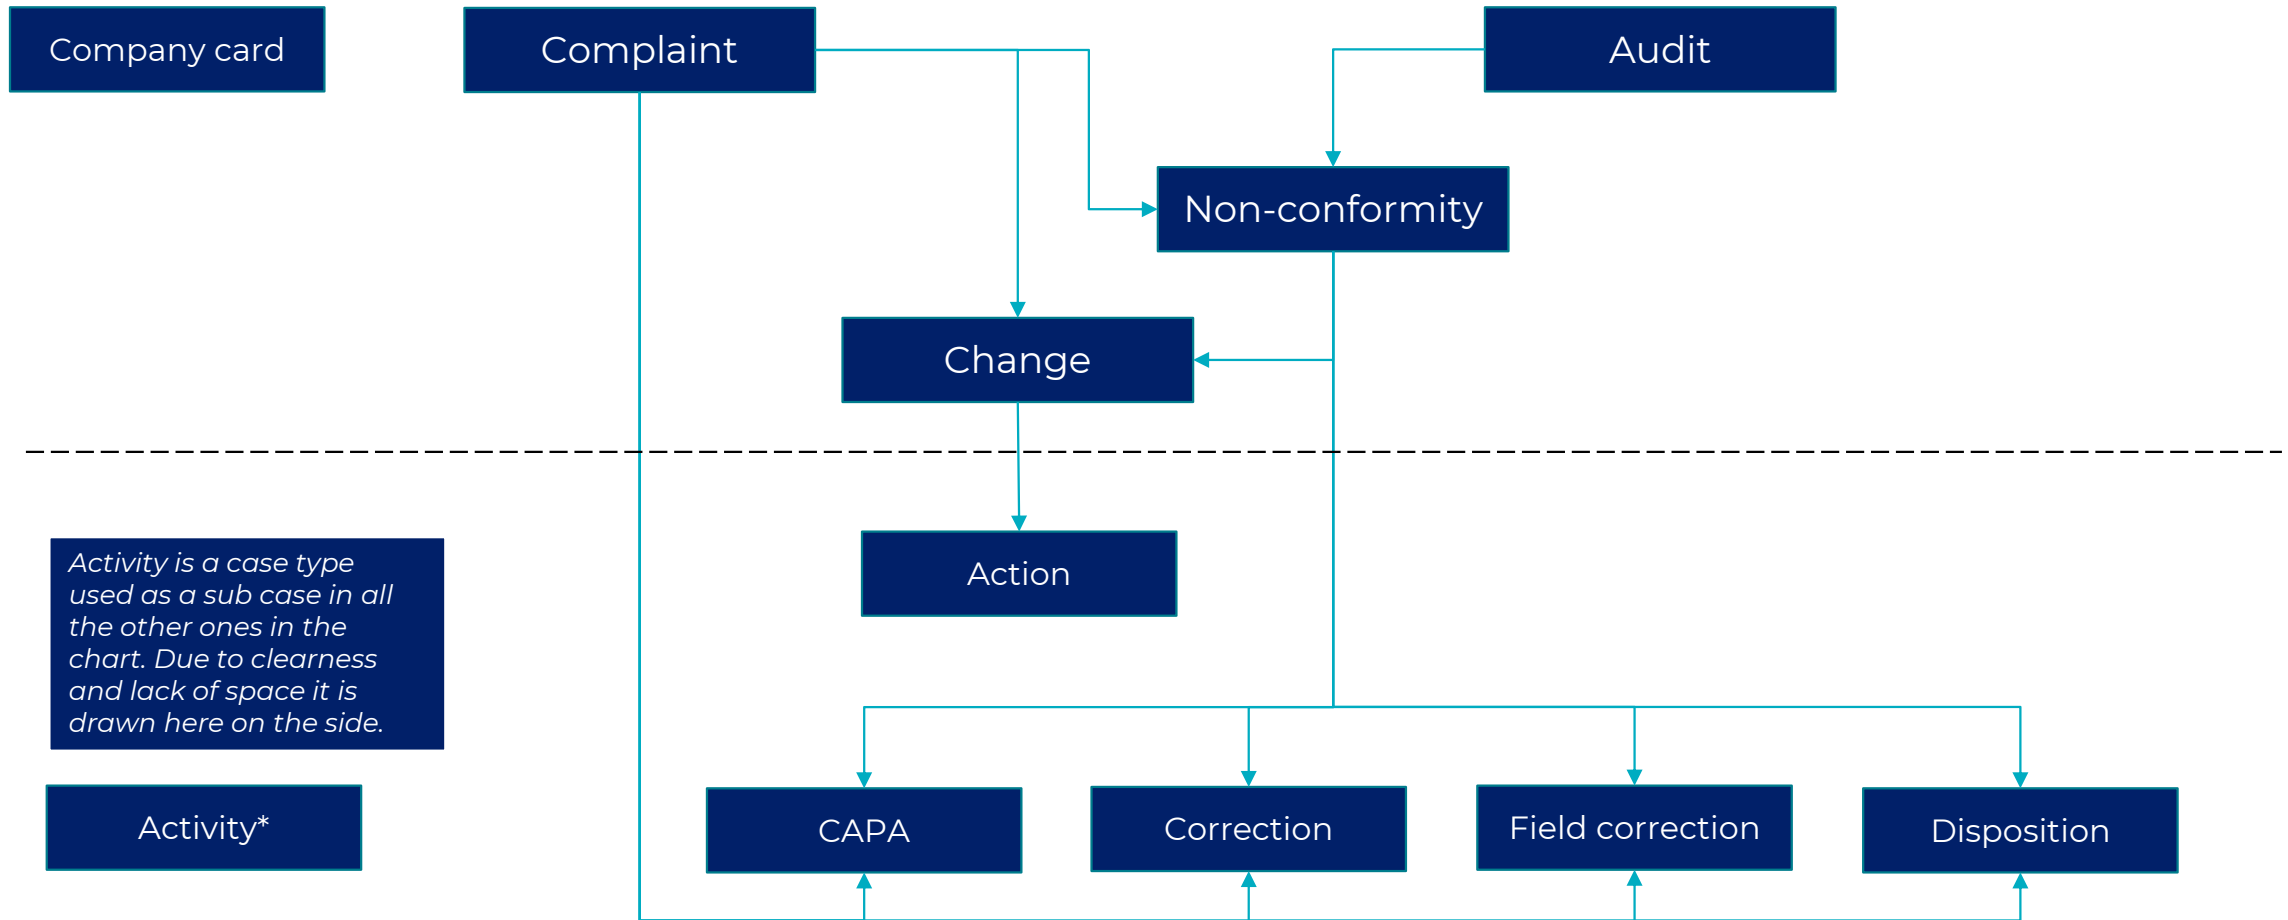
Company card

Complaint

Audit

Non-conformity

Change

Action

Activity is a case type used as a sub case in all the other ones in the chart. Due to clearness and lack of space it is drawn here on the side.

Activity*

CAPA

Correction

Field correction

Disposition